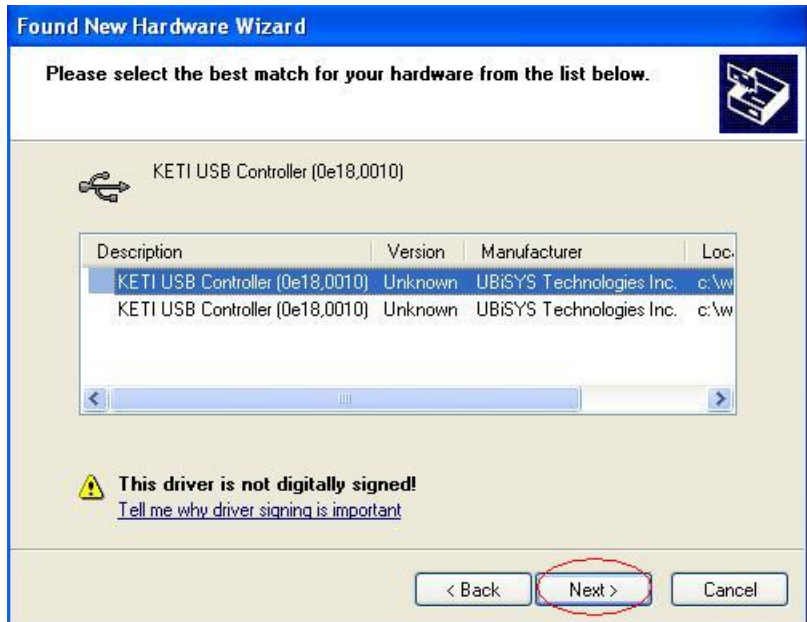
Found New Hardware Wizard

Please select the best match for your hardware from the list below.

KETI USB Controller (0e18,0010)

| Description | Version | Manufacturer | Loc |
|---|---|---|---|
| KETI USB Controller (0e18,0010) | Unknown | UBiSYS Technologies Inc. | c:\w |
| KETI USB Controller (0e18,0010) | Unknown | UBiSYS Technologies Inc. | c:\w |

This driver is not digitally signed!
Tell me why driver signing is important

< Back
Next >
Cancel